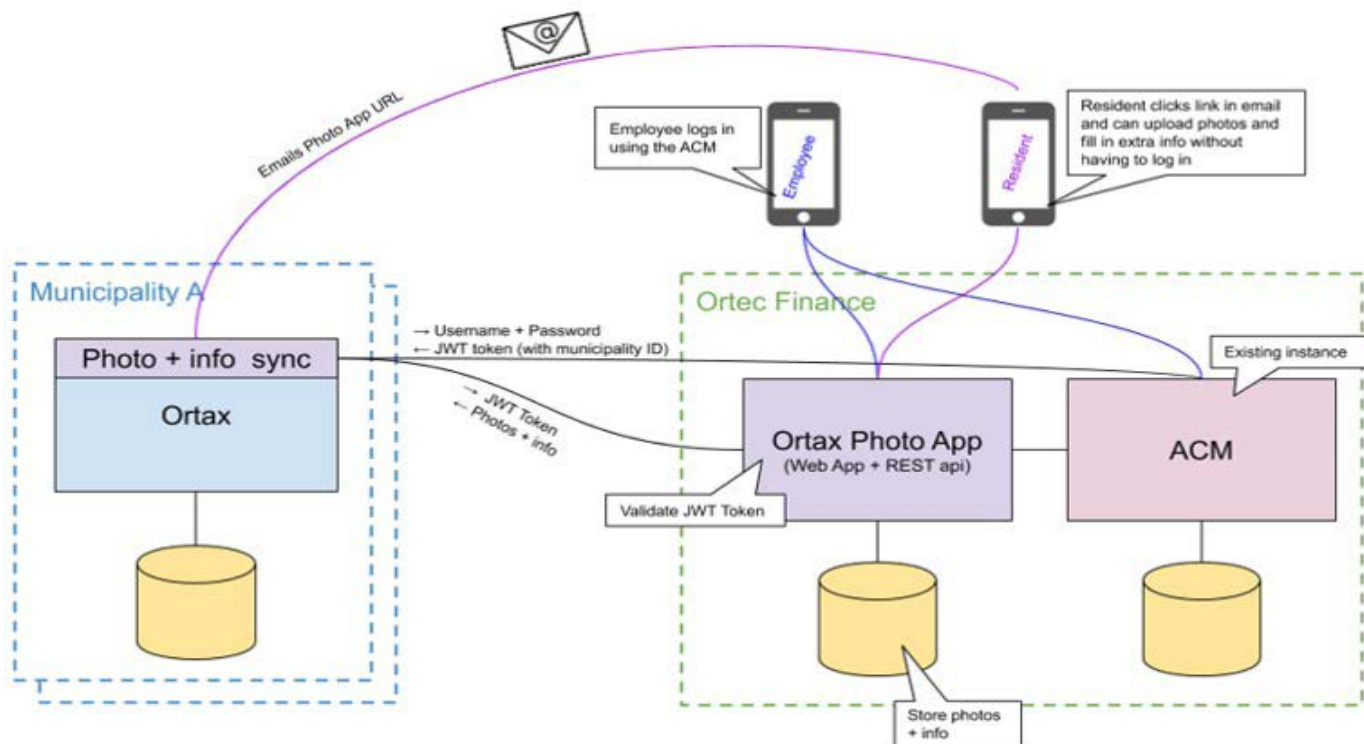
@

Emails Photo App URL

Employee logs in using the ACM

Employee

Resident

Resident clicks link in email and can upload photos and fill in extra info without having to log in

Municipality A

Photo + info sync

Ortax

→ Username + Password
← JWT token (with municipality ID)

→ JWT Token
← Photos + info

Ortec Finance

Existing instance

Ortax Photo App
(Web App + REST api)

ACM

Validate JWT Token

Store photos + info